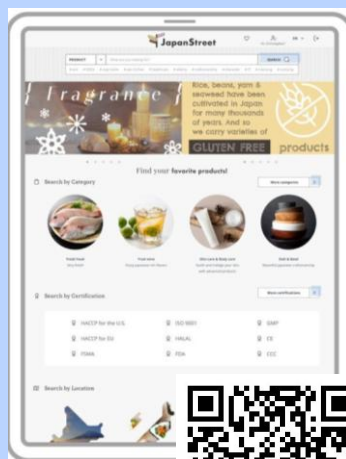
JapanStreet

Fragrance

Rice, beans, yam & seaweed have been cultivated in Japan for many thousands of years. And so we carry varieties of

GLUTEN FREE products

Find your favorite products!

Search by Category

More categories

Fresh food

Food wine

Skin care & Body care

Daily & Goods

Search by Certification

More certifications

HACCP for the U.S.

ISO 9001

GMP

HACCP for EU

HALAL

CE

FSMA

FDA

CCC

Search by Location